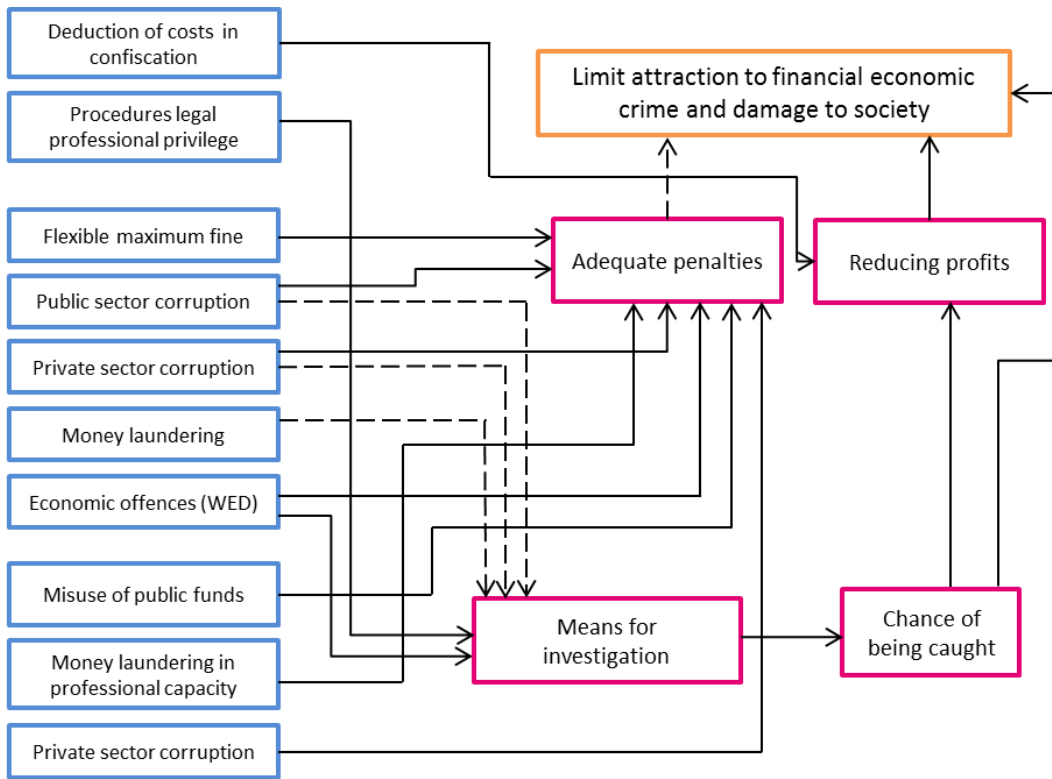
Deduction of costs in confiscation

Procedures legal professional privilege

Flexible maximum fine

Public sector corruption

Private sector corruption

Money laundering

Economic offences (WED)

Misuse of public funds

Money laundering in professional capacity

Private sector corruption

Limit attraction to financial economic crime and damage to society

Adequate penalties

Reducing profits

Means for investigation

Chance of being caught